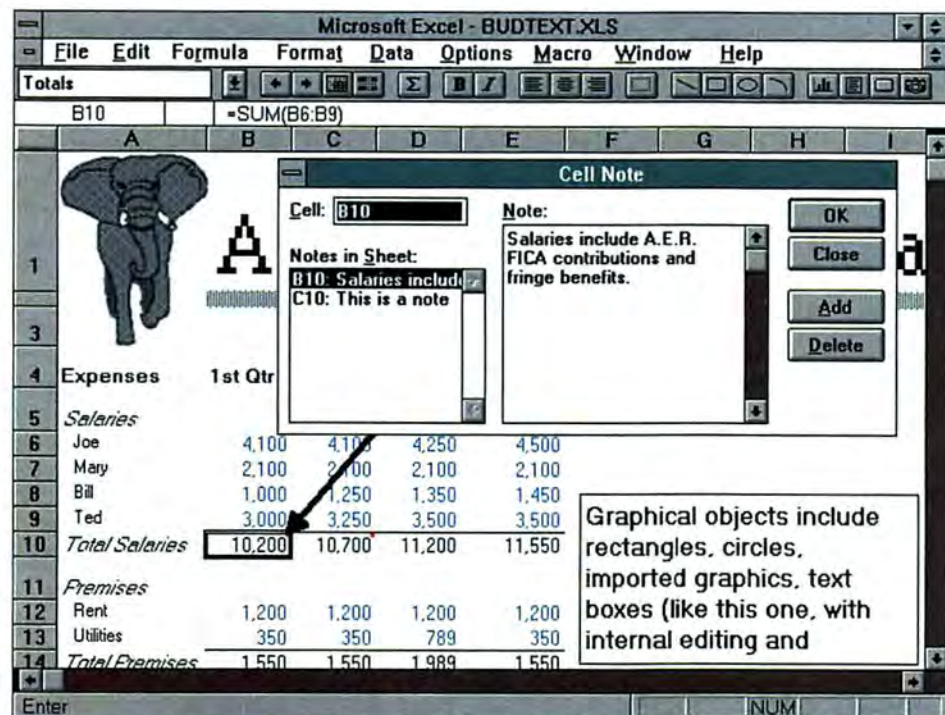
Microsoft Excel - BUDTEXT.XLS

File Edit Formula Format Data Options Macro Window Help

Totals

B10 =SUM(B6:B9)

| | A | B | C | D | E | F | G | H | I |
|---|---|---|---|---|---|---|---|---|---|
| 1 | | A | | | | | | | a |
| 3 | | | | | | | | | |
| 4 | Expenses | 1st Qtr | | | | | | | |
| 5 | Salaries | | | | | | | | |
| 6 | Joe | 4,100 | 4,100 | 4,250 | 4,500 | | | | |
| 7 | Mary | 2,100 | 2,100 | 2,100 | 2,100 | | | | |
| 8 | Bill | 1,000 | 1,250 | 1,350 | 1,450 | | | | |
| 9 | Ted | 3,000 | 3,250 | 3,500 | 3,500 | | | | |
| 10 | Total Salaries | 10,200 | 10,700 | 11,200 | 11,550 | | | | |
| 11 | Premises | | | | | | | | |
| 12 | Rent | 1,200 | 1,200 | 1,200 | 1,200 | | | | |
| 13 | Utilities | 350 | 350 | 789 | 350 | | | | |
| 14 | Total Premises | 1,550 | 1,550 | 1,989 | 1,550 | | | | |

Cell Note

Cell: B10

Notes in Sheet:
B10: Salaries includ
C10: This is a note

Note:
Salaries include A.E.R. FICA contributions and fringe benefits.

OK
Close
Add
Delete

Graphical objects include rectangles, circles, imported graphics, text boxes (like this one, with internal editing and

Enter
NUM